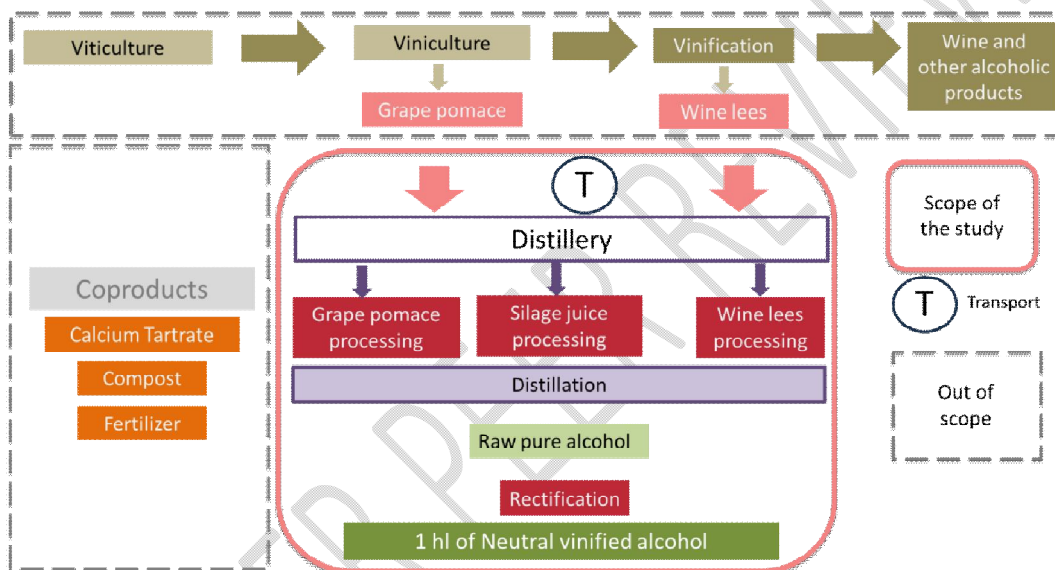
Viticulture

Viniculture

Grape pomace

Vinification

Wine lees

Wine and other alcoholic products

T

Distillery

Grape pomace processing

Silage juice processing

Wine lees processing

Distillation

Raw pure alcohol

Rectification

1 hl of Neutral vinified alcohol

Coproducts

Calcium Tartrate

Compost

Fertilizer

Scope of the study

T Transport

Out of scope